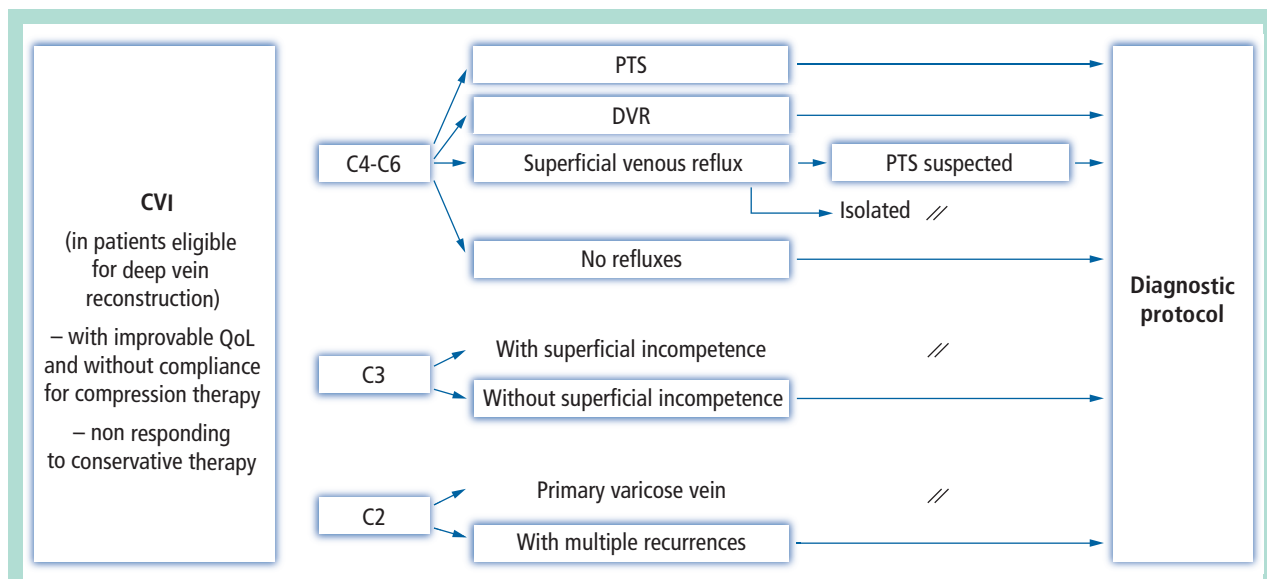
CVI
(in patients eligible for deep vein reconstruction)
– with improvable QoL and without compliance for compression therapy
– non responding to conservative therapy

C4-C6

PTS

DVR

Superficial venous reflux

PTS suspected

Isolated //

No refluxes

C3

With superficial incompetence //

Without superficial incompetence

C2

Primary varicose vein //

With multiple recurrences

Diagnostic protocol